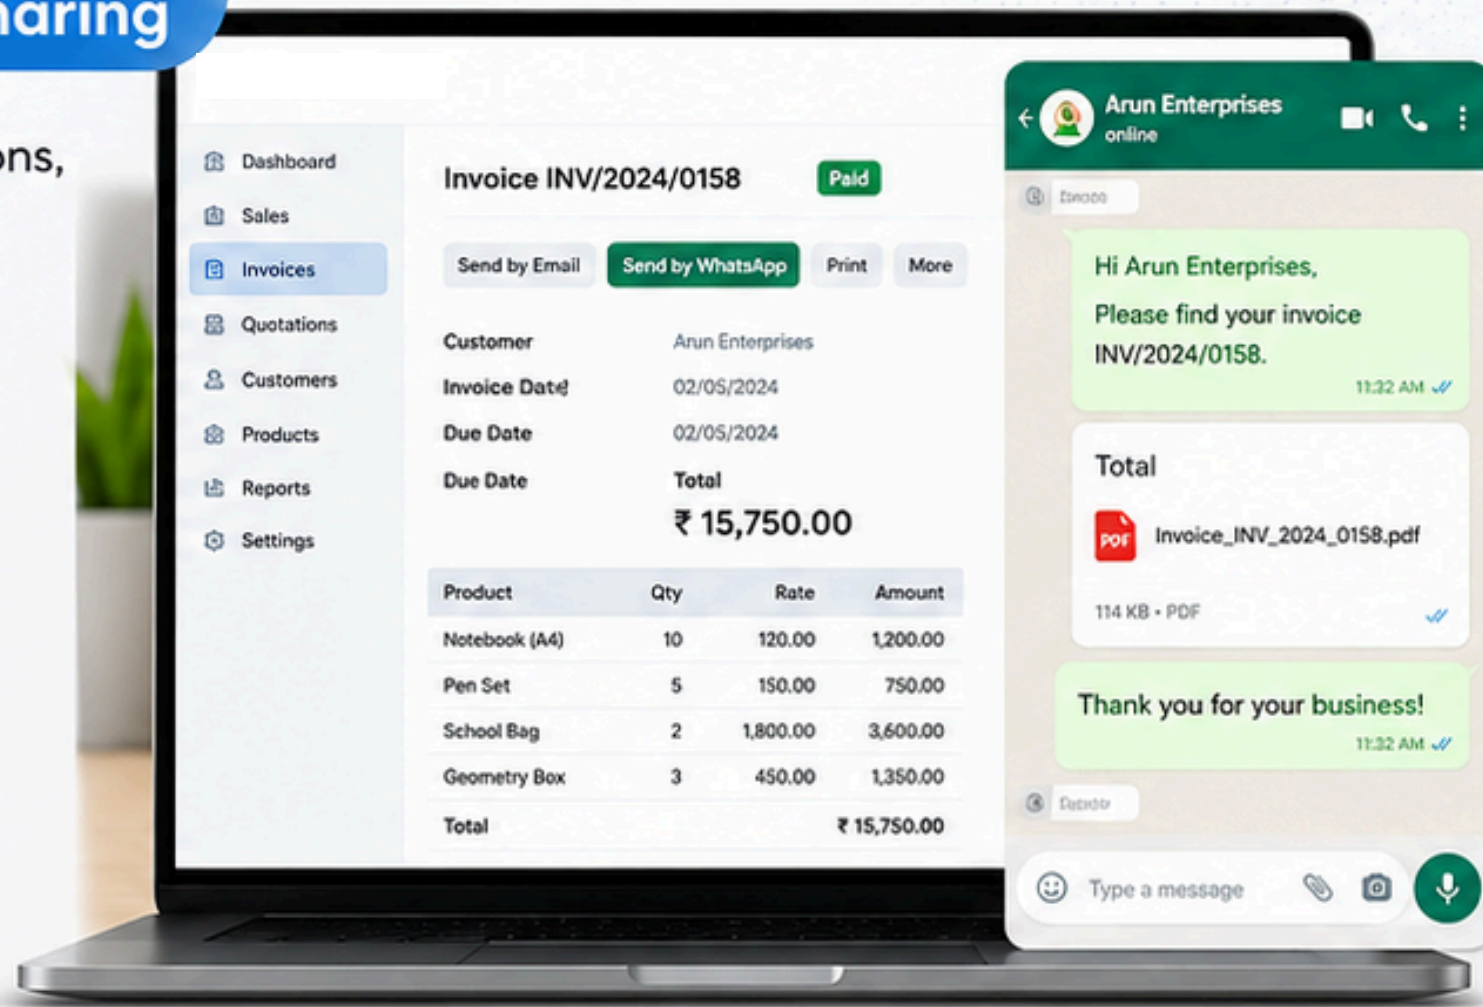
haring

ons,

Dashboard
Sales
Invoices
Quotations
Customers
Products
Reports
Settings

Invoice INV/2024/0158 Paid

Send by Email Send by WhatsApp Print More

Customer Arun Enterprises
Invoice Date 02/05/2024
Due Date 02/05/2024
Due Date Total
₹ 15,750.00

| Product | Qty | Rate | Amount |
|---|---|---|---|
| Notebook (A4) | 10 | 120.00 | 1,200.00 |
| Pen Set | 5 | 150.00 | 750.00 |
| School Bag | 2 | 1,800.00 | 3,600.00 |
| Geometry Box | 3 | 450.00 | 1,350.00 |
| Total | | | ₹ 15,750.00 |

Arun Enterprises
online

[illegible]

Hi Arun Enterprises,
Please find your invoice INV/2024/0158.
11:32 AM

Total
PDF Invoice_INV_2024_0158.pdf
114 KB • PDF

Thank you for your business!
11:32 AM

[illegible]

Type a message